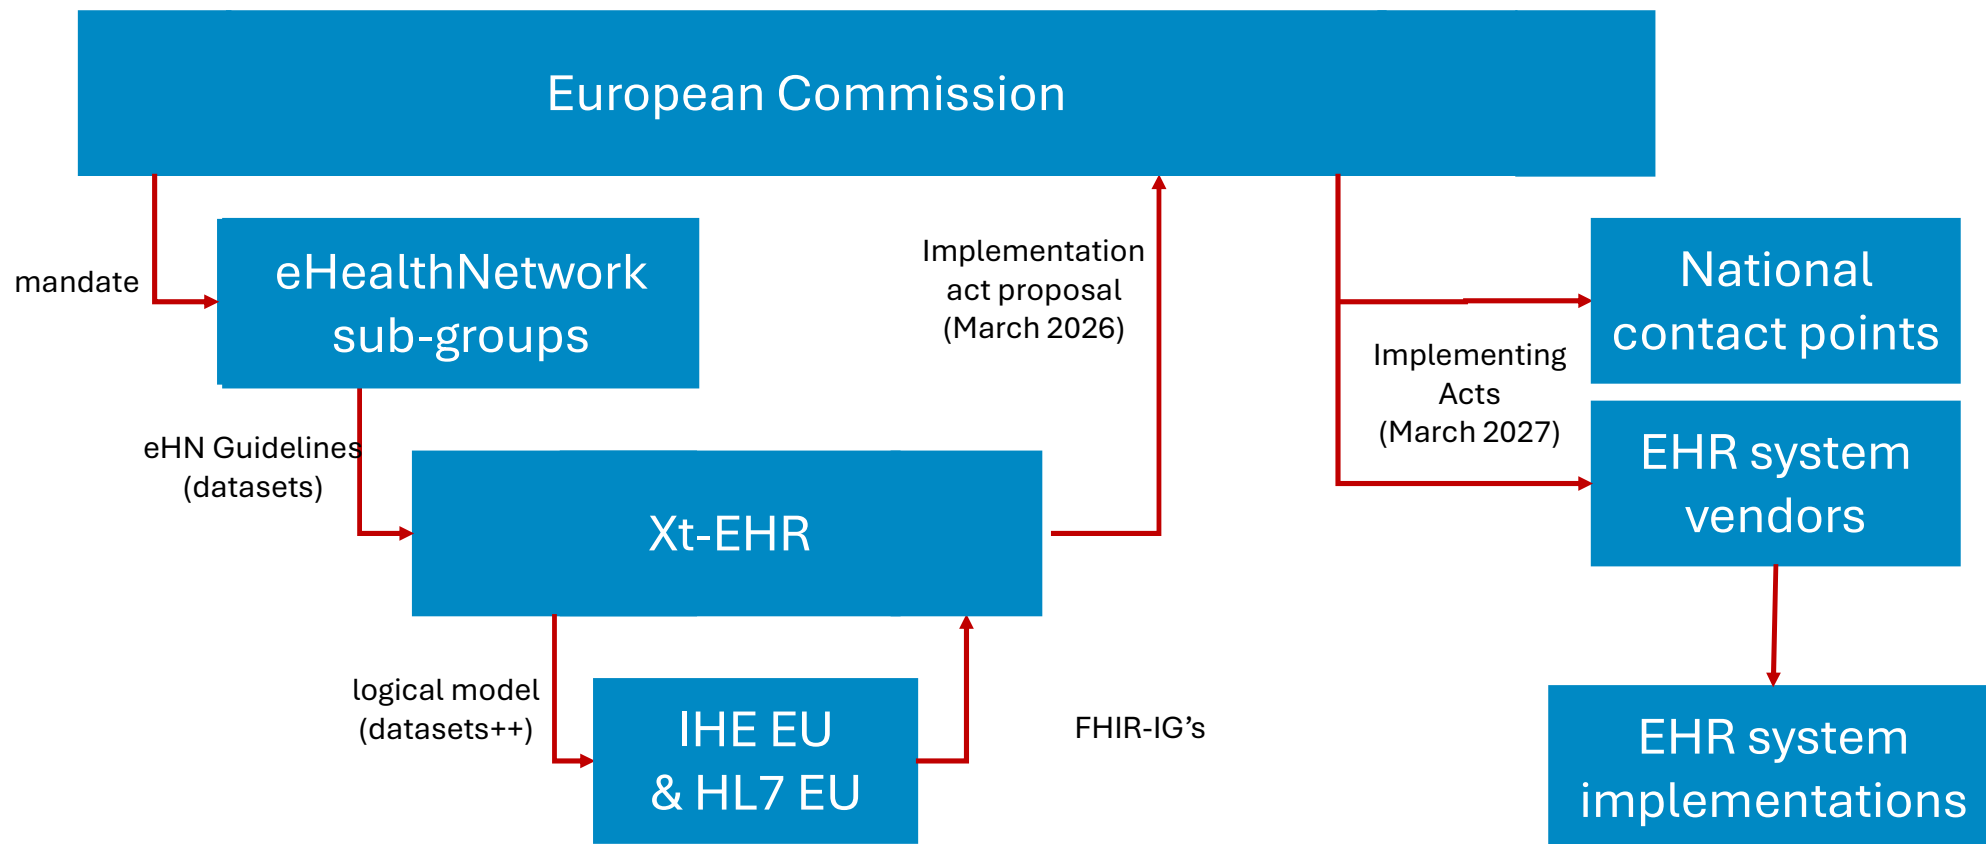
European Commission

mandate

eHealthNetwork sub-groups

Implementation act proposal (March 2026)

National contact points

Implementing Acts (March 2027)

eHN Guidelines (datasets)

Xt-EHR

EHR system vendors

logical model (datasets++)

IHE EU & HL7 EU

FHIR-IG’s

EHR system implementations